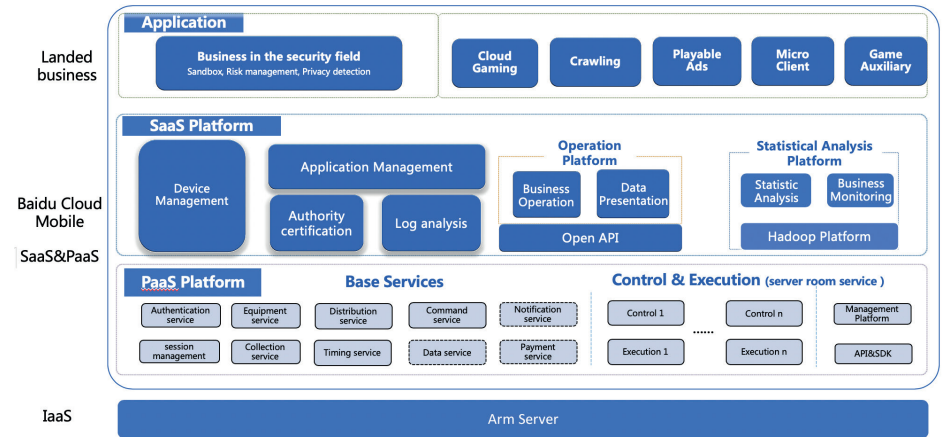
Landed business

Application

Business in the security field
Sandbox, Risk management, Privacy detection

Cloud Gaming

Crawling

Playable Ads

Micro Client

Game Auxiliary

Baidu Cloud Mobile

SaaS&PaaS

SaaS Platform

Device Management

Application Management

Authority certification

Log analysis

Operation Platform

Business Operation

Data Presentation

Open API

Statistical Analysis Platform

Statistic Analysis

Business Monitoring

Hadoop Platform

PaaS Platform

Base Services

Authentication service

Equipment service

Distribution service

Command service

Notification service

session management

Collection service

Timing service

Data service

Payment service

Control & Execution (server room service )

Control 1

......

Control n

Execution 1

Execution n

Management Platform

API&SDK

IaaS

Arm Server